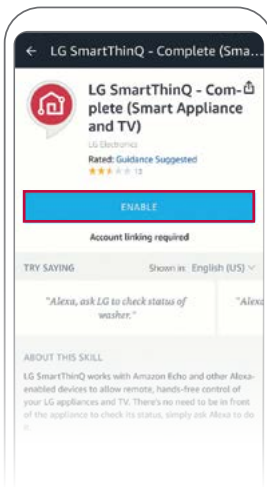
← LG SmartThinQ - Complete (Sma...

LG SmartThinQ - Complete (Smart Appliance and TV)

LG Electronics

Rated: Guidance Suggested

13

ENABLE

Account linking required

TRY SAYING

Shown in: English (US)

"Alexa, ask LG to check status of washer."

"Alexa

ABOUT THIS SKILL

LG SmartThinQ works with Amazon Echo and other Alexa-enabled devices to allow remote, hands-free control of your LG appliances and TV. There's no need to be in front of the appliance to check its status, simply ask Alexa to do